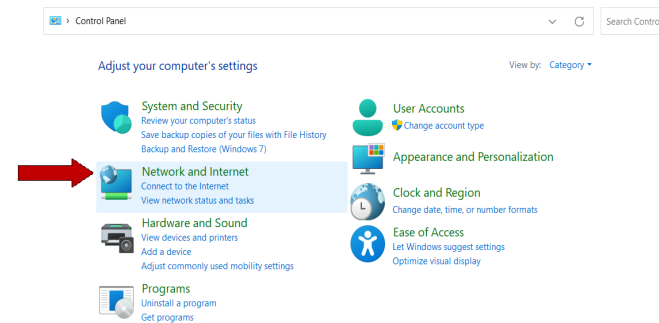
> Control Panel

Search Contro

Adjust your computer's settings

View by: Category ▾

System and Security
Review your computer's status
Save backup copies of your files with File History
Backup and Restore (Windows 7)

Network and Internet
Connect to the Internet
View network status and tasks

Hardware and Sound
View devices and printers
Add a device
Adjust commonly used mobility settings

Programs
Uninstall a program
Get programs

User Accounts
Change account type

Appearance and Personalization

Clock and Region
Change date, time, or number formats

Ease of Access
Let Windows suggest settings
Optimize visual display